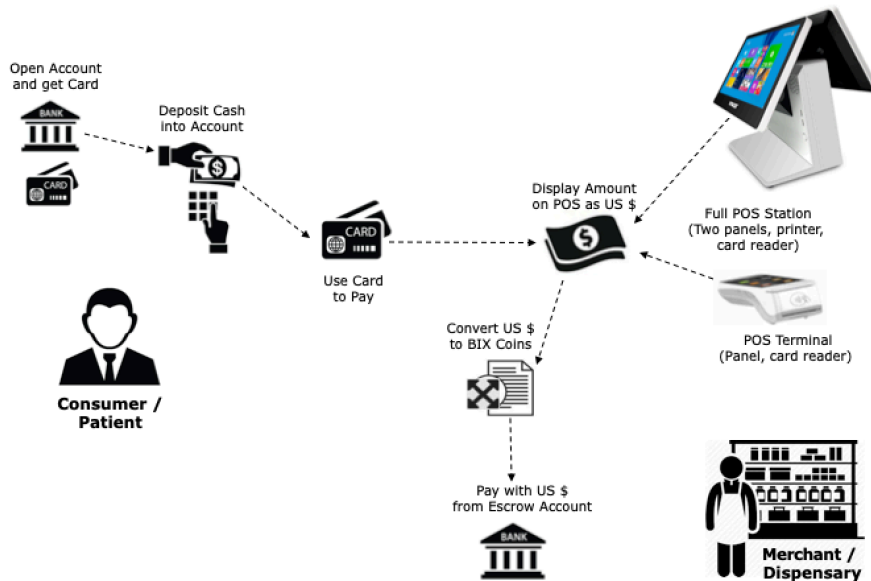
Open Account and get Card

BANK

CARD

Deposit Cash into Account

CARD

Use Card to Pay

Display Amount on POS as US $

Full POS Station (Two panels, printer, card reader)

POS Terminal (Panel, card reader)

Convert US $ to BIX Coins

Consumer / Patient

Pay with US $ from Escrow Account

BANK

Merchant / Dispensary